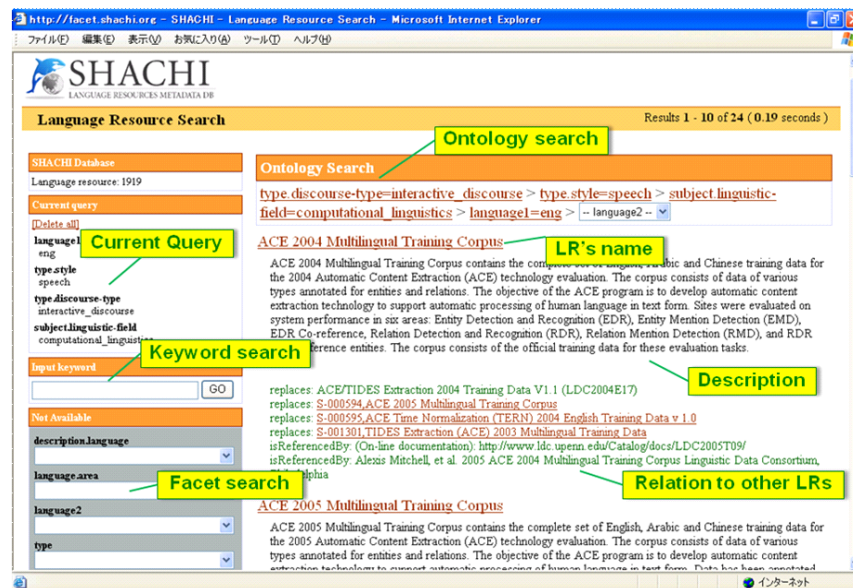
http://facet.shachi.org - SHACHI - Language Resource Search - Microsoft Internet Explorer

ファイル(F) 編集(E) 表示(V) お気に入り(A) ツール(T) ヘルプ(H)

SHACHI
LANGUAGE RESOURCES METADATA DB

Language Resource Search

Results 1 - 10 of 24 ( 0.19 seconds )

SHACHI Database
Language resource: 1919

Current query
[Delete all]
language1
eng
type.style
speech
type.discourse-type
interactive_discourse
subject.linguistic-field
computational_linguistics

Current Query

Keyword search

Input keyword
GO

Not Available
description.language
language.area
language2
type

Facet search

Ontology search

Ontology Search
type.discourse-type=interactive_discourse > type.style=speech > subject.linguistic-field=computational_linguistics > language1=eng > -- language2 --

ACE 2004 Multilingual Training Corpus

LR's name

ACE 2004 Multilingual Training Corpus contains the complete set of English, Arabic and Chinese training data for the 2004 Automatic Content Extraction (ACE) technology evaluation. The corpus consists of data of various types annotated for entities and relations. The objective of the ACE program is to develop automatic content extraction technology to support automatic processing of human language in text form. Sites were evaluated on system performance in six areas: Entity Detection and Recognition (EDR), Entity Mention Detection (EMD), EDR Co-reference, Relation Detection and Recognition (RDR), Relation Mention Detection (RMD), and RDR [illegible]ference entities. The corpus consists of the official training data for these evaluation tasks.

Description

replaces: ACE/TIDES Extraction 2004 Training Data V1.1 (LDC2004E17)
replaces: S-000594,ACE 2005 Multilingual Training Corpus
replaces: S-000595,ACE Time Normalization (TERN) 2004 English Training Data v 1.0
replaces: S-001301,TIDES Extraction (ACE) 2003 Multilingual Training Data
isReferencedBy: (On-line documentation): http://www.ldc.upenn.edu/Catalog/docs/LDC2005T09/
isReferencedBy: Alexis Mitchell, et al. 2005 ACE 2004 Multilingual Training Corpus Linguistic Data Consortium, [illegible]delphia

Relation to other LRs

ACE 2005 Multilingual Training Corpus

ACE 2005 Multilingual Training Corpus contains the complete set of English, Arabic and Chinese training data for the 2005 Automatic Content Extraction (ACE) technology evaluation. The corpus consists of data of various types annotated for entities and relations. The objective of the ACE program is to develop automatic content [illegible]

インターネット